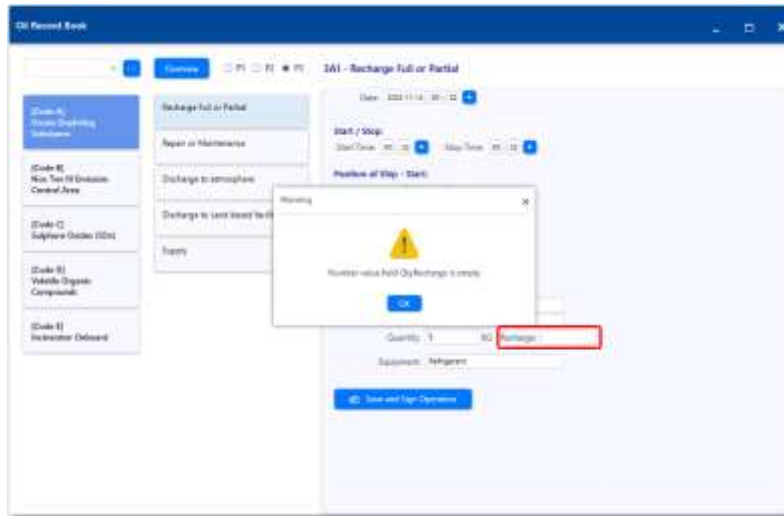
Oil Record Book

Overview P1 P2 P3

3A1 - Recharge Full or Partial

[Code A] Ozone Depleting Substance

[Code B] Nox Tier III Emission Control Area

[Code C] Sulphur Oxides (SOx)

[Code D] Volatile Organic Compounds

[Code E] Incinerator Onboard

Recharge Full or Partial

Repair or Maintenance

Discharge to atmosphere

Discharge to Land based facility

Supply

Date: 2023-11-14 09 : 32

Start / Stop:

Start Time: 09 : 32 Stop Time: 09 : 32

Position of Ship - Start:

Warning

Number value field Qty Recharge is empty.

OK

Quantity 1 KG Recharge

Equipment Refrigerant

Save and Sign Operation